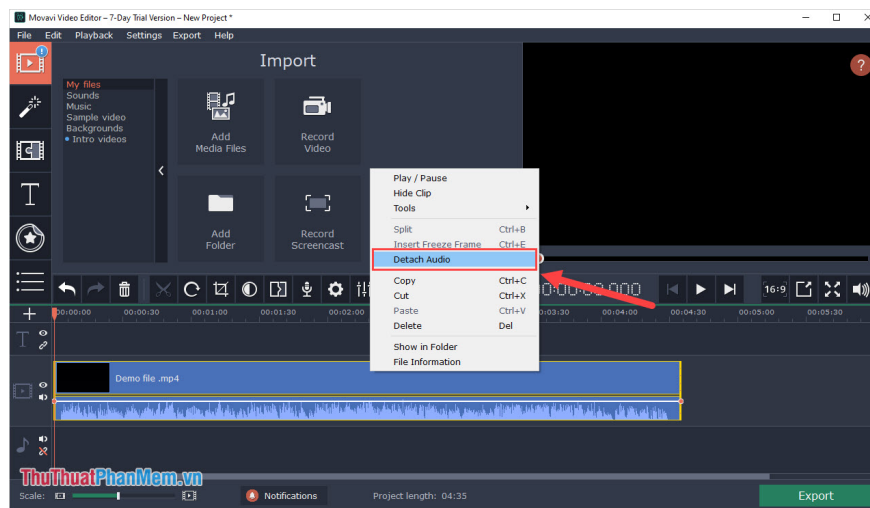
Movavi Video Editor – 7-Day Trial Version – New Project *

File Edit Playback Settings Export Help

Import

My files
Sounds
Music
Sample video
Backgrounds
• Intro videos

Add Media Files

Record Video

Add Folder

Record Screencast

Play / Pause
Hide Clip
Tools
Split Ctrl+B
Insert Freeze Frame Ctrl+E
Detach Audio
Copy Ctrl+C
Cut Ctrl+X
Paste Ctrl+V
Delete Del
Show in Folder
File Information

16:9

00:00:00 00:00:30 00:01:00 00:01:30 00:02:00 00:03:30 00:04:00 00:04:30 00:05:00 00:05:30

Demo file .mp4

ThuThuatPhanMem.vn

Scale:

Notifications

Project length: 04:35

Export